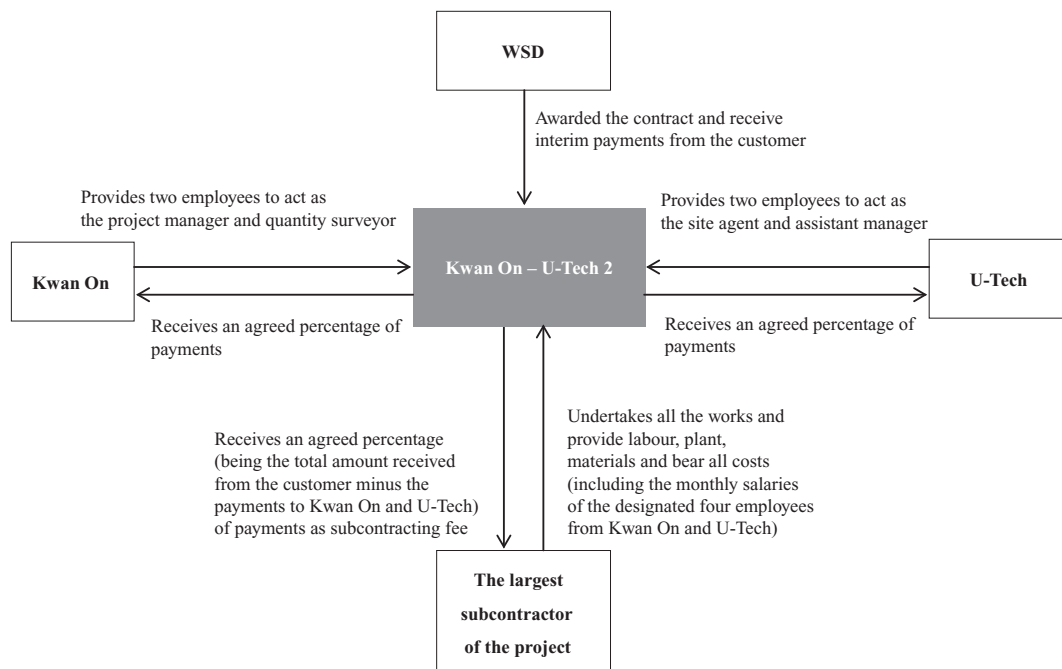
WSD

Awarded the contract and receive interim payments from the customer

Provides two employees to act as the project manager and quantity surveyor

Provides two employees to act as the site agent and assistant manager

Kwan On

Kwan On – U-Tech 2

U-Tech

Receives an agreed percentage of payments

Receives an agreed percentage of payments

Receives an agreed percentage (being the total amount received from the customer minus the payments to Kwan On and U-Tech) of payments as subcontracting fee

Undertakes all the works and provide labour, plant, materials and bear all costs (including the monthly salaries of the designated four employees from Kwan On and U-Tech)

The largest subcontractor of the project